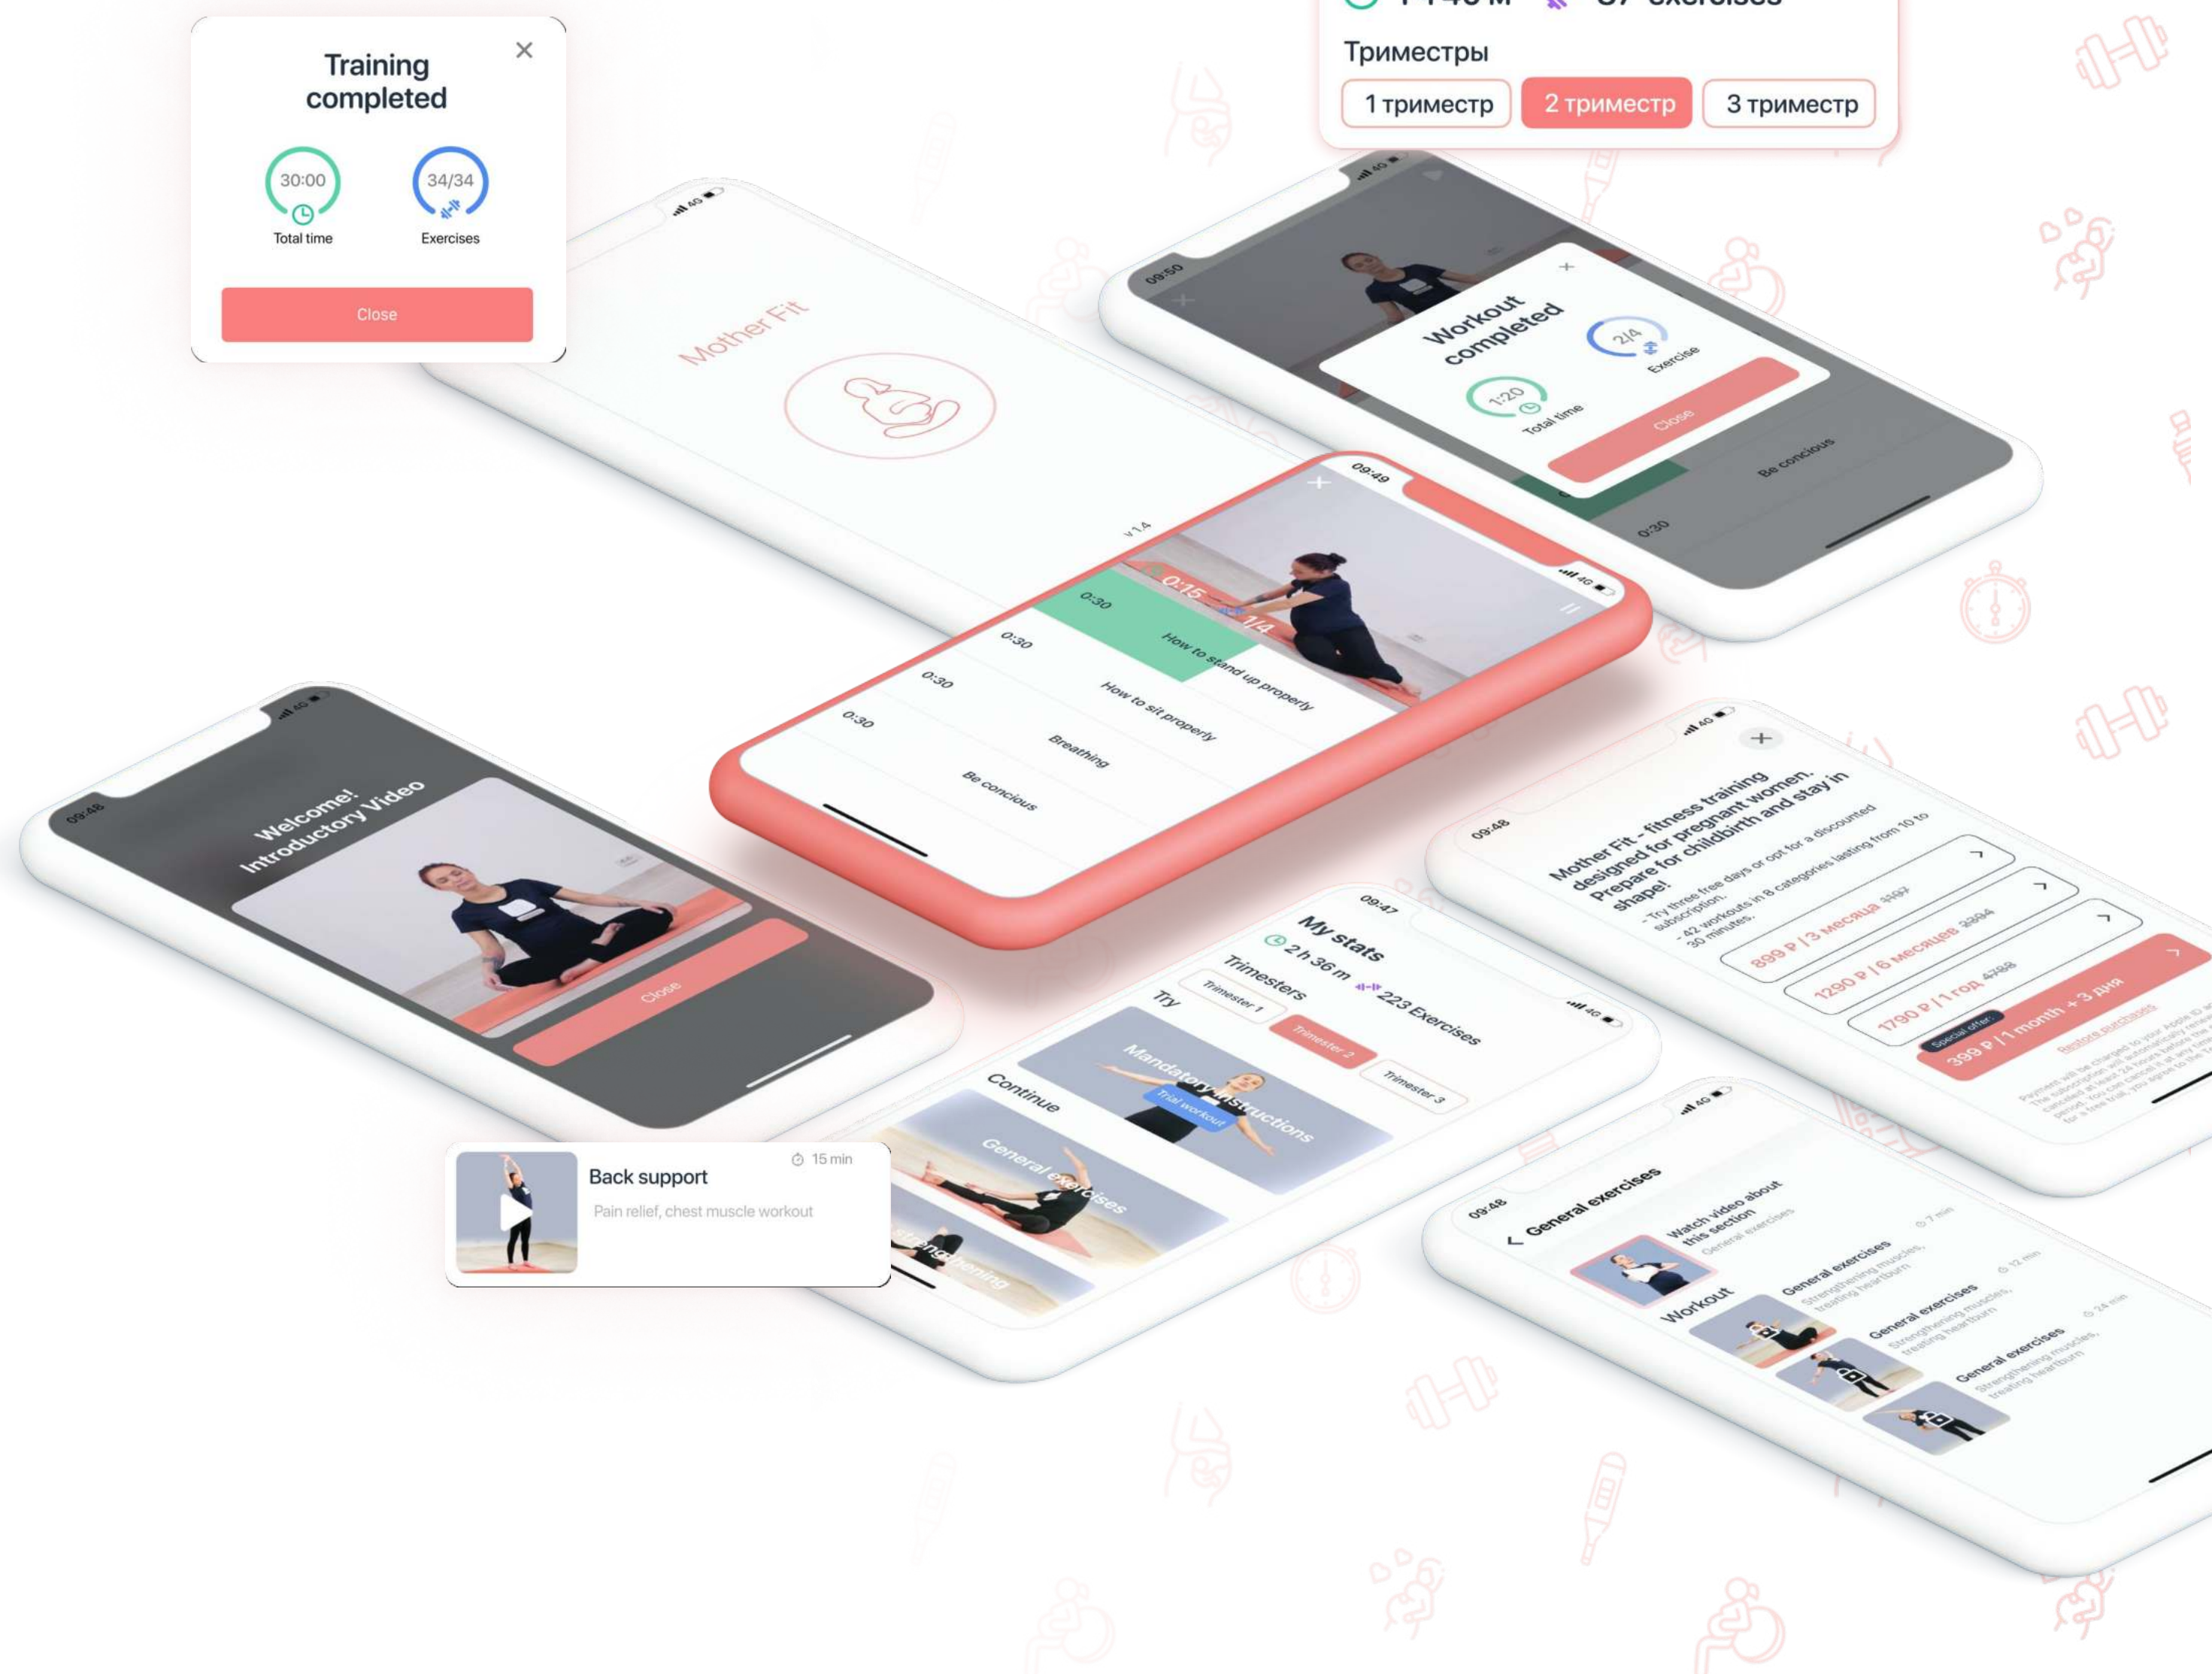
Training completed

30:00
Total time

34/34
Exercises

Close

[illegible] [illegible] exercises

Триместры

1 триместр

2 триместр

3 триместр

Mother Fit

v 1.4

09:50

Workout completed

1:20
Total time

2/4
Exercise

Close

Be concious

0:30

09:49

0:15

1/4

0:30
How to stand up properly

0:30
How to sit properly

0:30
Breathing

0:30
Be concious

09:48

Welcome!
Introductory Video

Close

09:48

Mother Fit - fitness training designed for pregnant women. Prepare for childbirth and stay in shape!

- Try three free days or opt for a discounted subscription.
- 42 workouts in 8 categories lasting from 10 to 30 minutes.

899 ₽ | 3 месяца 4497

1290 ₽ | 6 месяцев 3394

1790 ₽ | 1 год 4788

Special offer:
399 ₽ | 1 month + 3 дня

Restore purchases

09:47

My stats

2 h 36 m

223 Exercises

Trimesters

Trimester 1

Trimester 2

Trimester 3

Try

Mandatory instructions

Trial workout

Continue

General exercises

Strengthening

Back support
15 min
Pain relief, chest muscle workout

09:48

General exercises

Watch video about this section
General exercises
7 min

Workout

General exercises
Strengthening muscles, treating heartburn
12 min

General exercises
Strengthening muscles, treating heartburn
24 min

General exercises
Strengthening muscles, treating heartburn